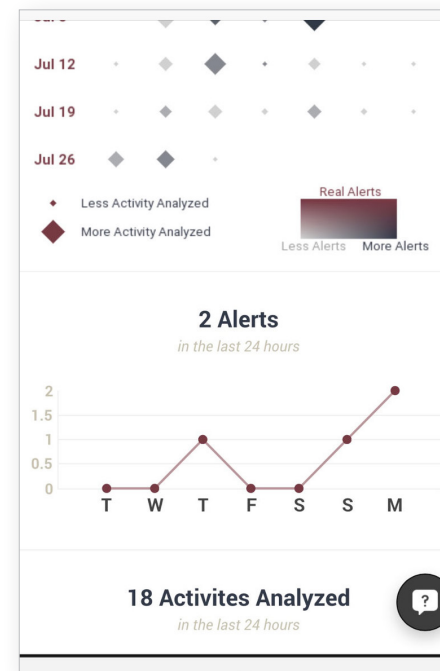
Jul 12

Jul 19

Jul 26

Less Activity Analyzed

More Activity Analyzed

Real Alerts

Less Alerts More Alerts

2 Alerts

in the last 24 hours

2
1.5
1
0.5
0

T W T F S S M

18 Activites Analyzed

in the last 24 hours